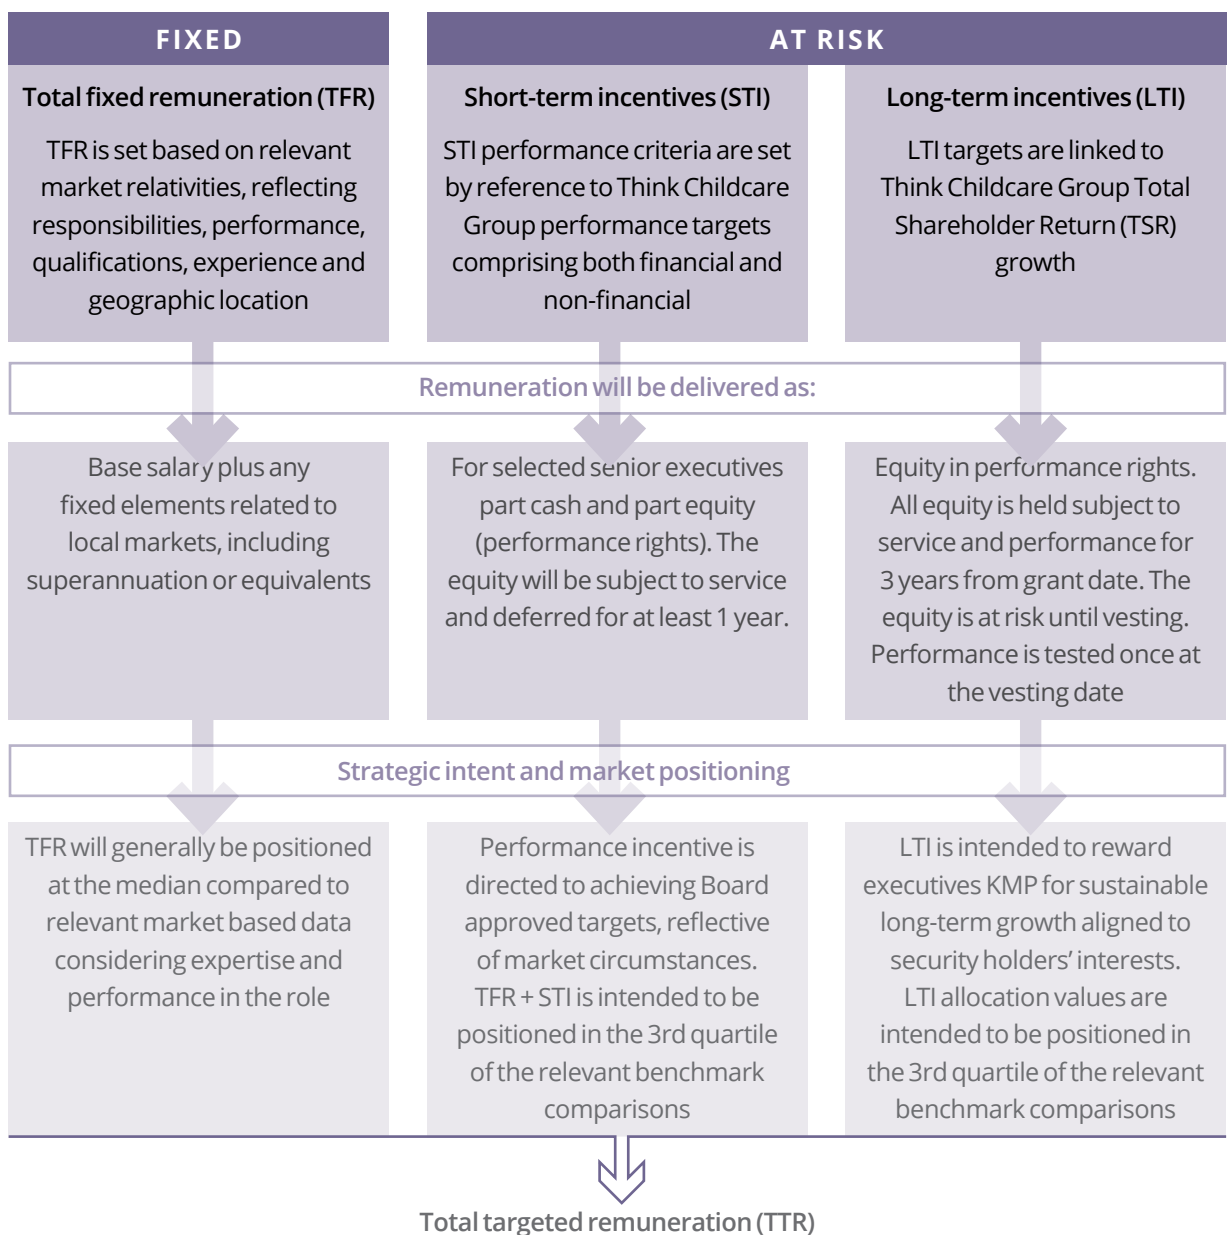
FIXED

AT RISK

Total fixed remuneration (TFR)

TFR is set based on relevant market relativities, reflecting responsibilities, performance, qualifications, experience and geographic location

Short-term incentives (STI)

STI performance criteria are set by reference to Think Childcare Group performance targets comprising both financial and non-financial

Long-term incentives (LTI)

LTI targets are linked to Think Childcare Group Total Shareholder Return (TSR) growth

Remuneration will be delivered as:

Base salary plus any fixed elements related to local markets, including superannuation or equivalents

For selected senior executives part cash and part equity (performance rights). The equity will be subject to service and deferred for at least 1 year.

Equity in performance rights. All equity is held subject to service and performance for 3 years from grant date. The equity is at risk until vesting. Performance is tested once at the vesting date

Strategic intent and market positioning

TFR will generally be positioned at the median compared to relevant market based data considering expertise and performance in the role

Performance incentive is directed to achieving Board approved targets, reflective of market circumstances. TFR + STI is intended to be positioned in the 3rd quartile of the relevant benchmark comparisons

LTI is intended to reward executives KMP for sustainable long-term growth aligned to security holders' interests. LTI allocation values are intended to be positioned in the 3rd quartile of the relevant benchmark comparisons

Total targeted remuneration (TTR)